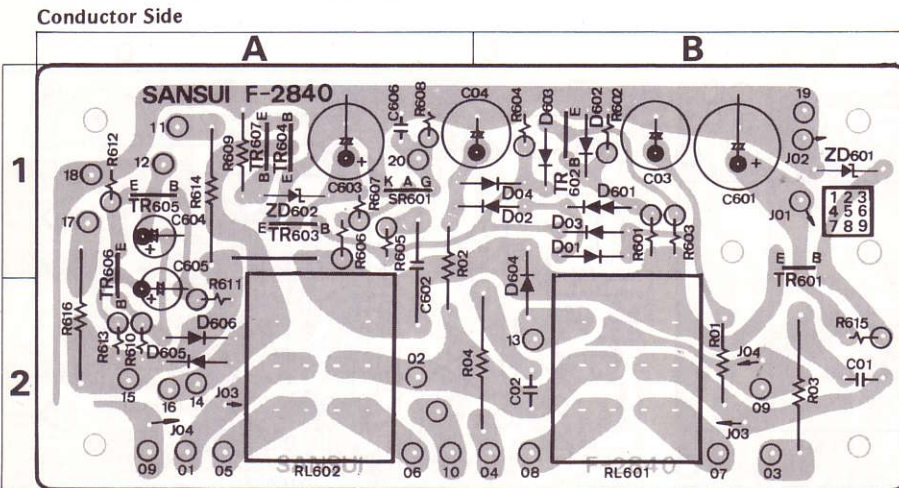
Conductor Side

A

B

1

2

SANSUI F-2840

11
12
18
17
R612
E B
TR605
C604
R614
R609
B TR607 E
E TR604 B
C603
ZD602
E TR603 B
C605
R611
TR606
E
B
R616
R613
R610
D606
D605
15
16
14
J03
J04
09
01
05
C606
R608
20
R607
R606
R605
C04
K A G
SR601
R02
C602
02
R604
D603
D04
D02
D604
13
R04
C02
06
10
04
08
RL602
E
TR 602 B
D602
R602
D601
D03
D01
R601
R603
C03
C601
19
J02
ZD601
J01
1 2 3
4 5 6
7 8 9
E B
TR601
R01
J04
09
J03
R03
R615
C01
07
03
RL601
SANSUI
F-2840